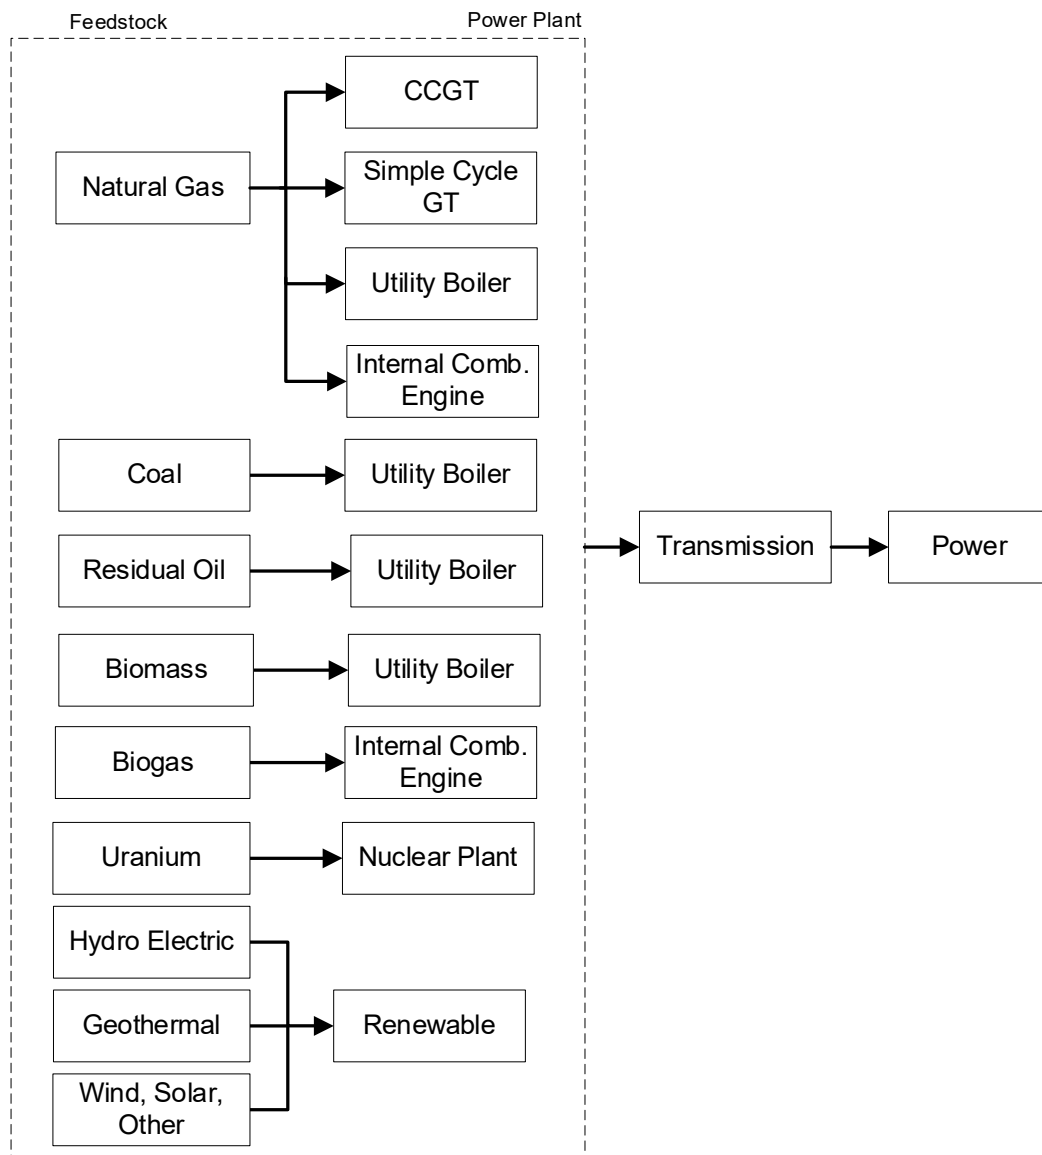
Feedstock

Power Plant

CCGT

Natural Gas

Simple Cycle GT

Utility Boiler

Internal Comb. Engine

Coal

Utility Boiler

Residual Oil

Utility Boiler

Transmission

Power

Biomass

Utility Boiler

Biogas

Internal Comb. Engine

Uranium

Nuclear Plant

Hydro Electric

Geothermal

Renewable

Wind, Solar, Other